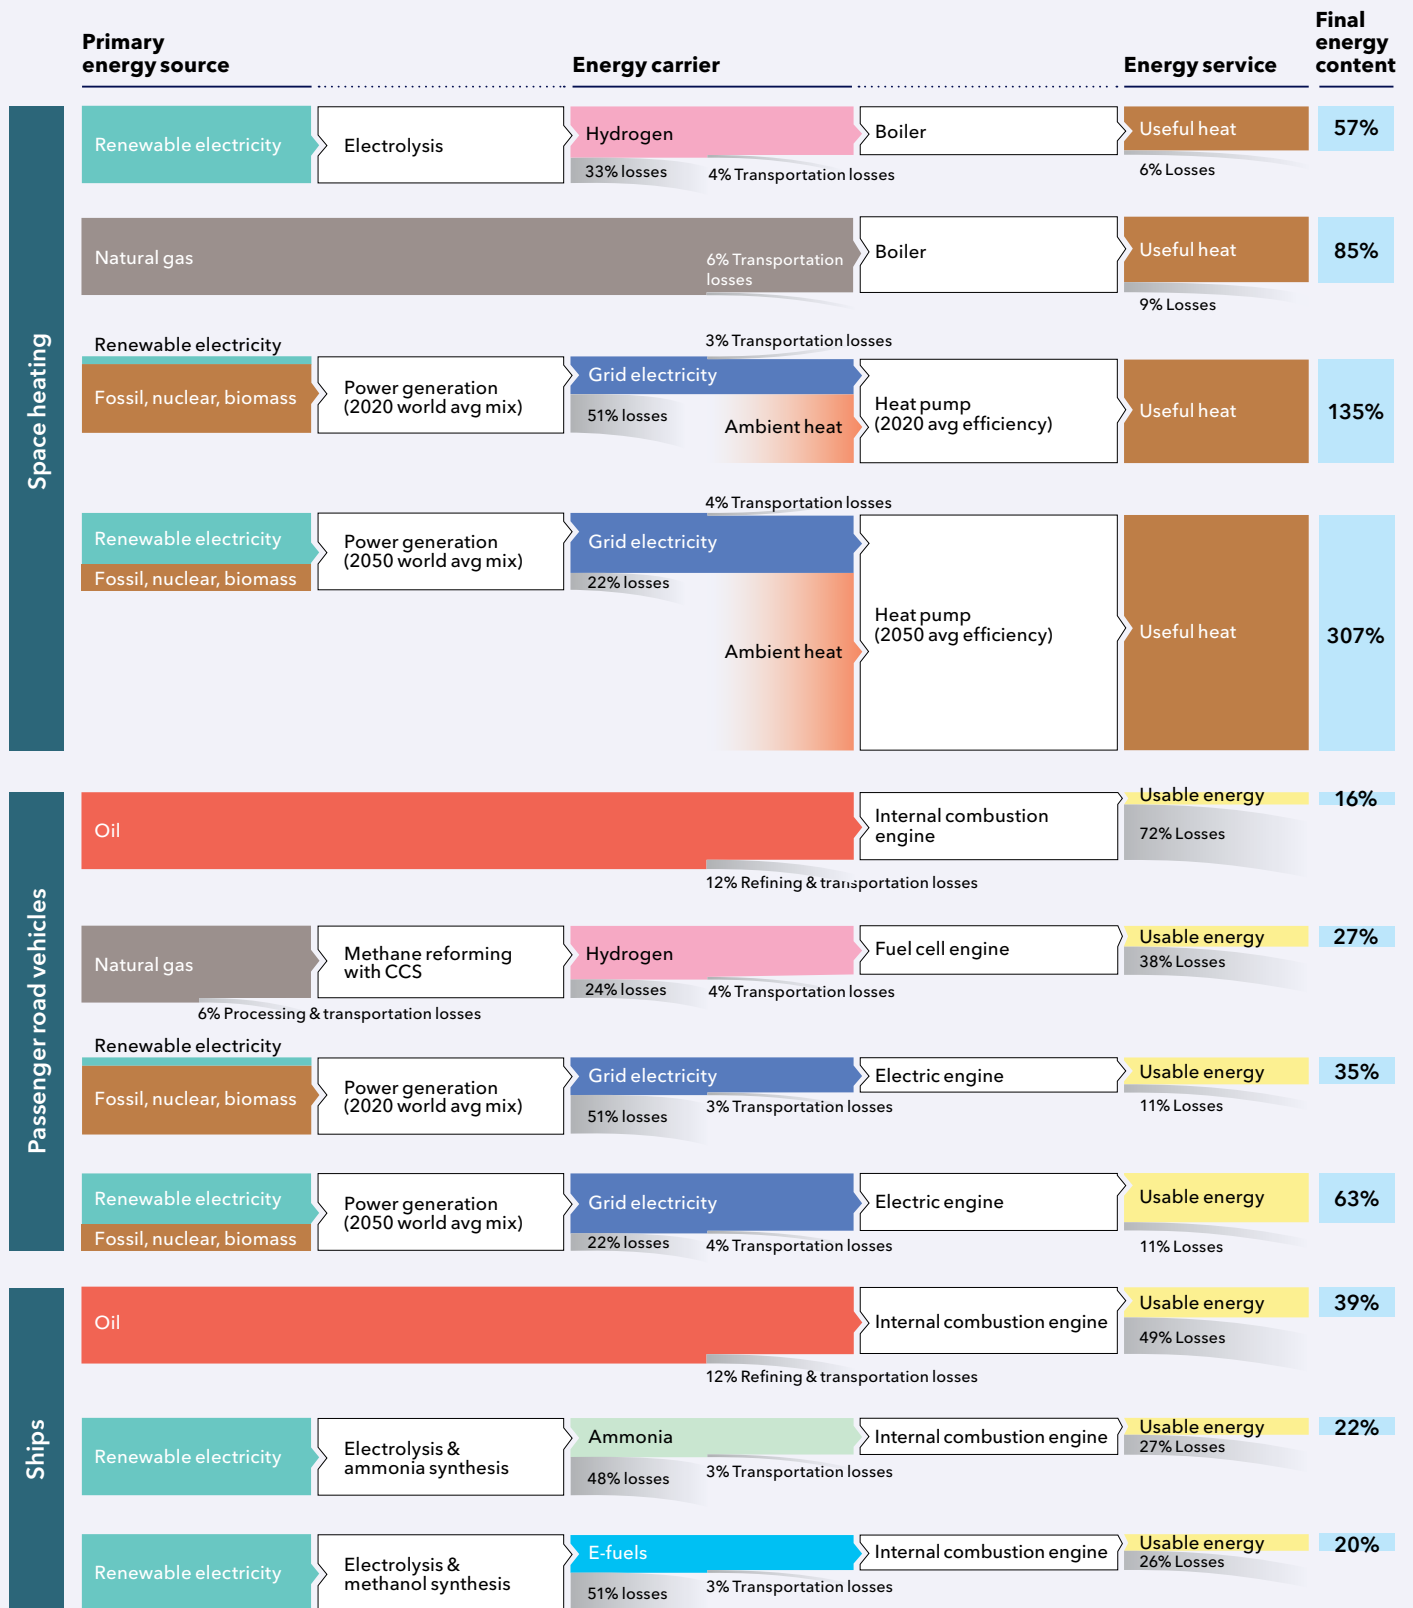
Primary energy source

Energy carrier

Energy service

Final energy content

Space heating

Renewable electricity
Electrolysis
Hydrogen
33% losses
4% Transportation losses
Boiler
Useful heat
6% Losses
57%

Natural gas
6% Transportation losses
Boiler
Useful heat
9% Losses
85%

Renewable electricity
Fossil, nuclear, biomass
Power generation (2020 world avg mix)
3% Transportation losses
Grid electricity
51% losses
Ambient heat
Heat pump (2020 avg efficiency)
Useful heat
135%

4% Transportation losses
Renewable electricity
Fossil, nuclear, biomass
Power generation (2050 world avg mix)
Grid electricity
22% losses
Ambient heat
Heat pump (2050 avg efficiency)
Useful heat
307%

Passenger road vehicles

Oil
Internal combustion engine
Usable energy
72% Losses
12% Refining & transportation losses
16%

Natural gas
Methane reforming with CCS
Hydrogen
24% losses
4% Transportation losses
Fuel cell engine
Usable energy
38% Losses
6% Processing & transportation losses
27%

Renewable electricity
Fossil, nuclear, biomass
Power generation (2020 world avg mix)
Grid electricity
51% losses
3% Transportation losses
Electric engine
Usable energy
11% Losses
35%

Renewable electricity
Fossil, nuclear, biomass
Power generation (2050 world avg mix)
Grid electricity
22% losses
4% Transportation losses
Electric engine
Usable energy
11% Losses
63%

Ships

Oil
Internal combustion engine
Usable energy
49% Losses
12% Refining & transportation losses
39%

Renewable electricity
Electrolysis & ammonia synthesis
Ammonia
48% losses
3% Transportation losses
Internal combustion engine
Usable energy
27% Losses
22%

Renewable electricity
Electrolysis & methanol synthesis
E-fuels
51% losses
3% Transportation losses
Internal combustion engine
Usable energy
26% Losses
20%